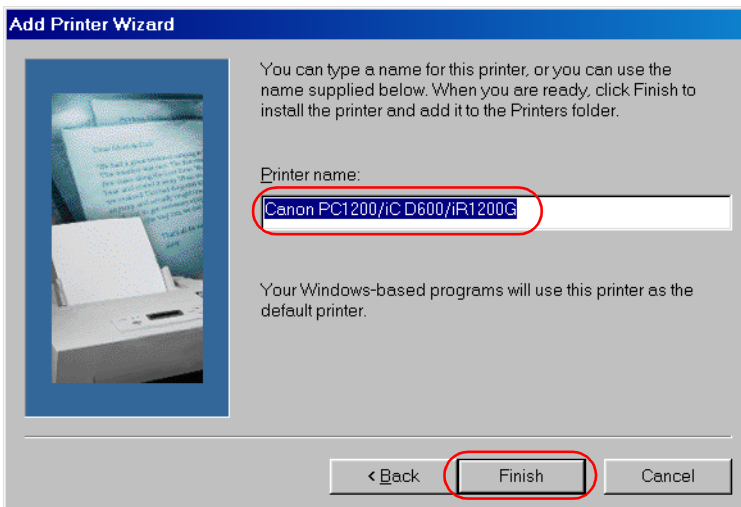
Add Printer Wizard

You can type a name for this printer, or you can use the name supplied below. When you are ready, click Finish to install the printer and add it to the Printers folder.

Printer name:

Canon PC1200/iC D600/iR1200G

Your Windows-based programs will use this printer as the default printer.

< Back

Finish

Cancel